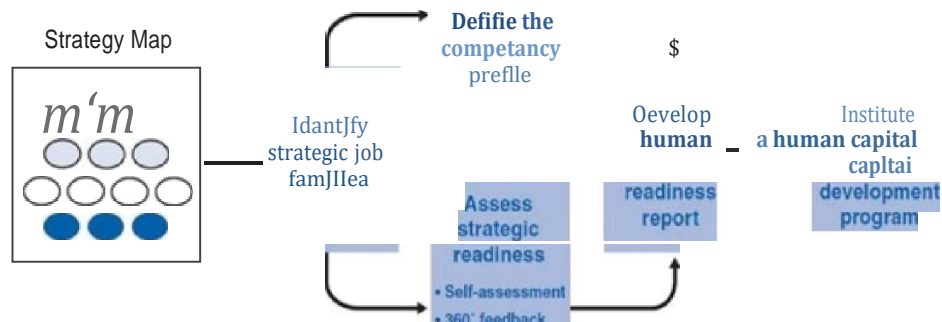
Strategy Map

m‘m

Defifie the competancy preflle

$

IdantJfy strategic job famJIIea

Assess strategic readiness

• Self-assessment

• 360° feedback

Oevelop human

readiness report

Institute a human capital capltai

development program